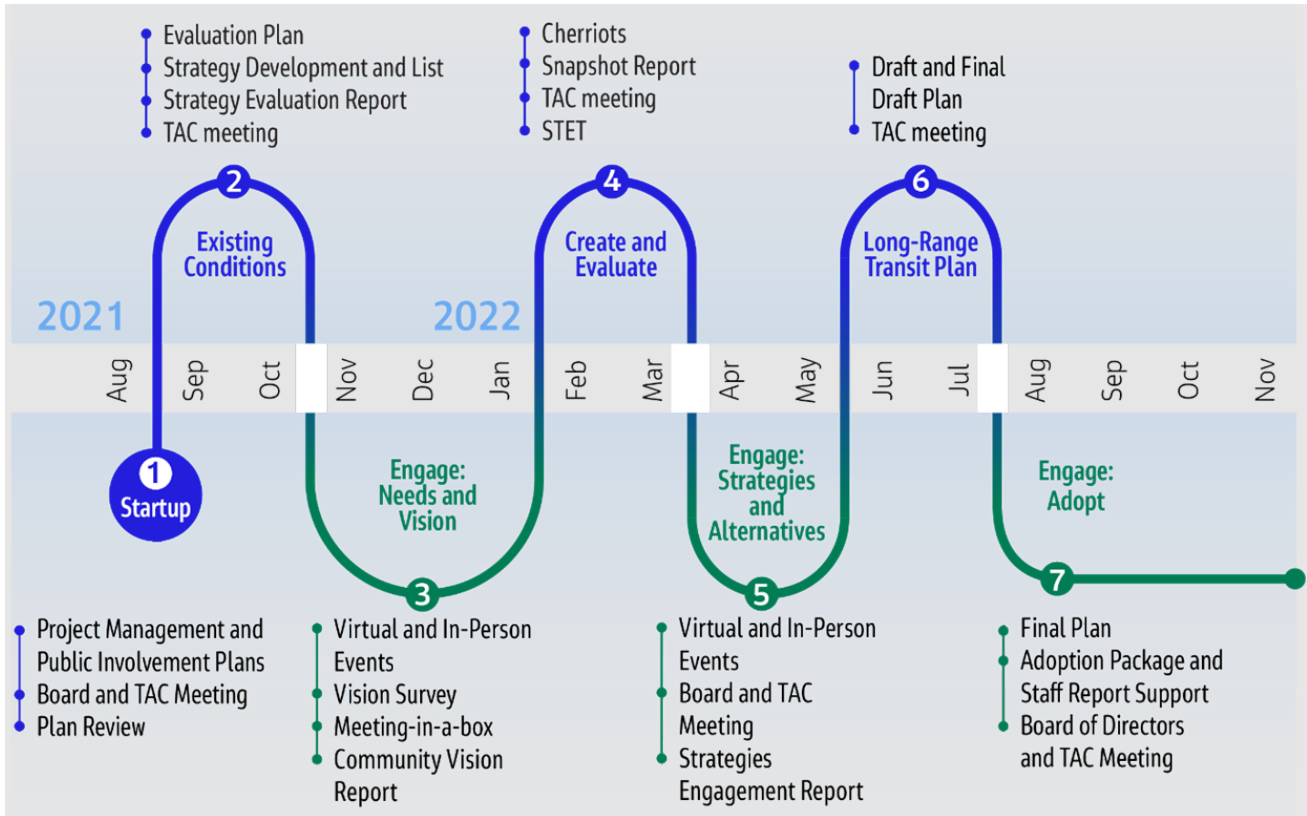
Evaluation Plan
Strategy Development and List
Strategy Evaluation Report
TAC meeting

2
Existing Conditions

Cherriots
Snapshot Report
TAC meeting
STET

4
Create and Evaluate

Draft and Final Draft Plan
TAC meeting

6
Long-Range Transit Plan

2021
2022

Aug
Sep
Oct
Nov
Dec
Jan
Feb
Mar
Apr
May
Jun
Jul
Aug
Sep
Oct
Nov

1
Startup

Engage: Needs and Vision

3

Engage: Strategies and Alternatives

5

Engage: Adopt

7

Project Management and Public Involvement Plans
Board and TAC Meeting
Plan Review

Virtual and In-Person Events
Vision Survey
Meeting-in-a-box
Community Vision Report

Virtual and In-Person Events
Board and TAC Meeting
Strategies Engagement Report

Final Plan
Adoption Package and Staff Report Support
Board of Directors and TAC Meeting